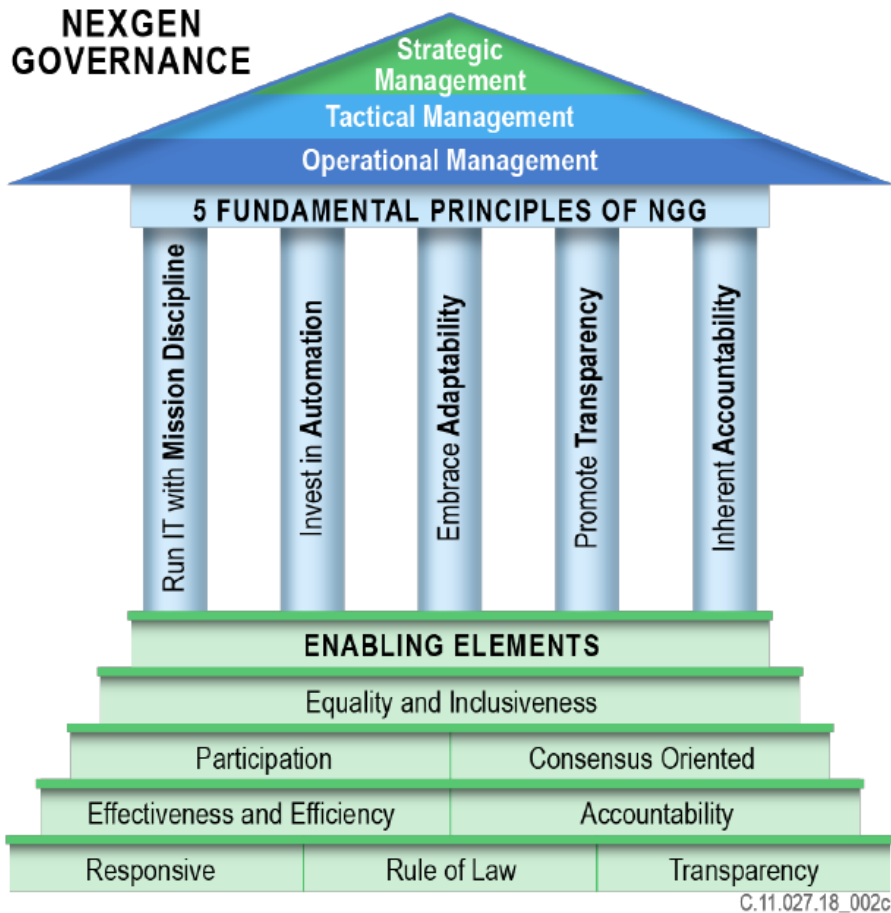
NEXGEN GOVERNANCE

Strategic Management

Tactical Management

Operational Management

5 FUNDAMENTAL PRINCIPLES OF NGG

Run IT with Mission Discipline

Invest in Automation

Embrace Adaptability

Promote Transparency

Inherent Accountability

ENABLING ELEMENTS

Equality and Inclusiveness

Participation

Consensus Oriented

Effectiveness and Efficiency

Accountability

Responsive

Rule of Law

Transparency

C.11.027.18_002c